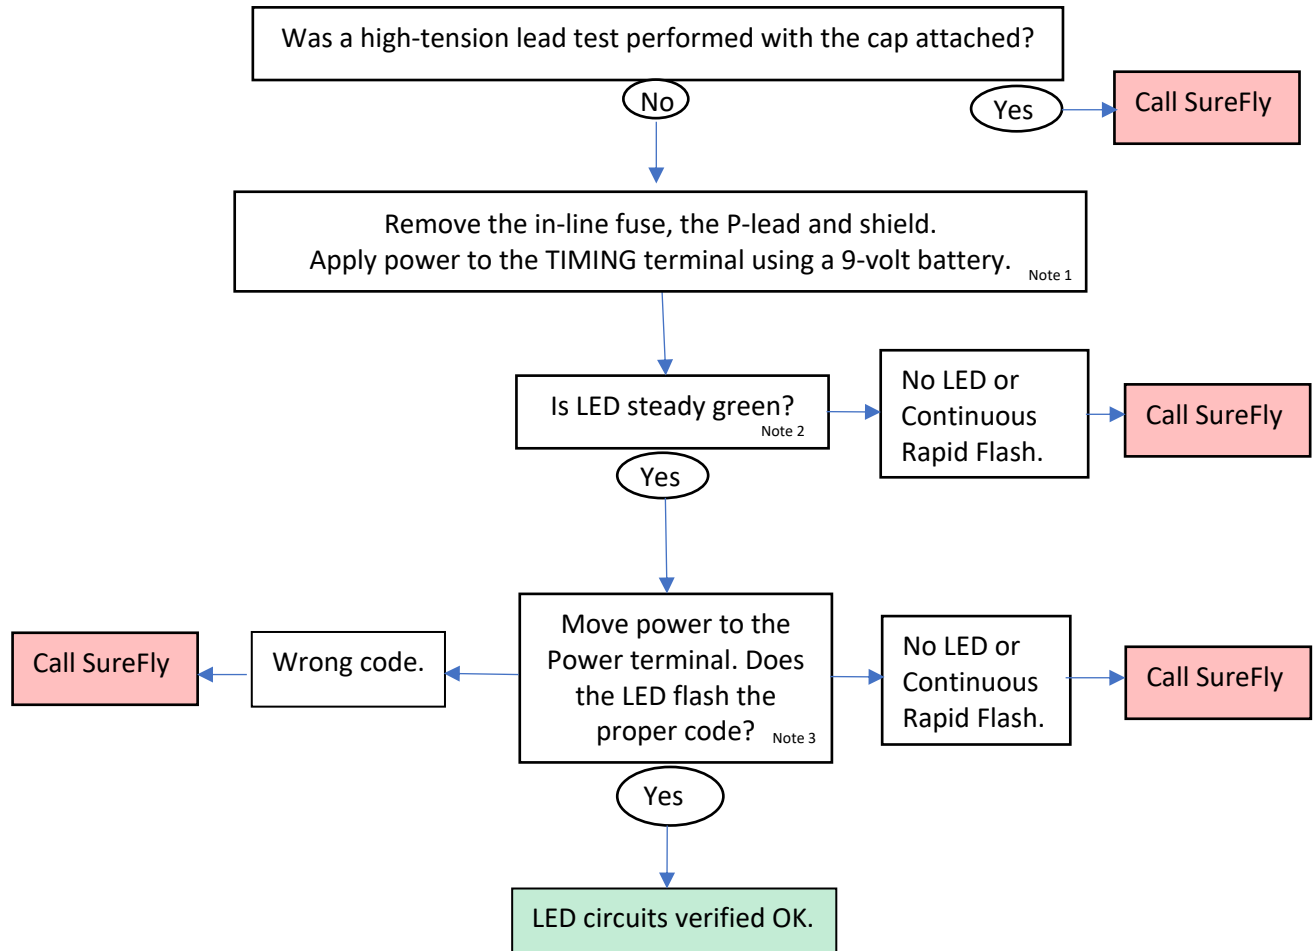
Was a high-tension lead test performed with the cap attached?

Yes

Call SureFly

No

Remove the in-line fuse, the P-lead and shield.
Apply power to the TIMING terminal using a 9-volt battery. Note 1

Is LED steady green? Note 2

No LED or Continuous Rapid Flash.

Call SureFly

Yes

Call SureFly

Wrong code.

Move power to the Power terminal. Does the LED flash the proper code? Note 3

No LED or Continuous Rapid Flash.

Call SureFly

Yes

LED circuits verified OK.